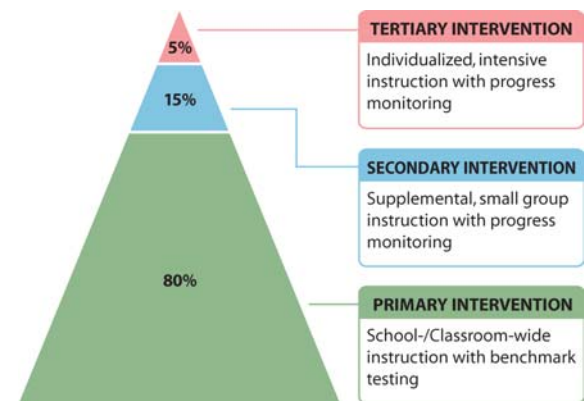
5%

15%

80%

TERTIARY INTERVENTION

Individualized, intensive instruction with progress monitoring

SECONDARY INTERVENTION

Supplemental, small group instruction with progress monitoring

PRIMARY INTERVENTION

School-/Classroom-wide instruction with benchmark testing